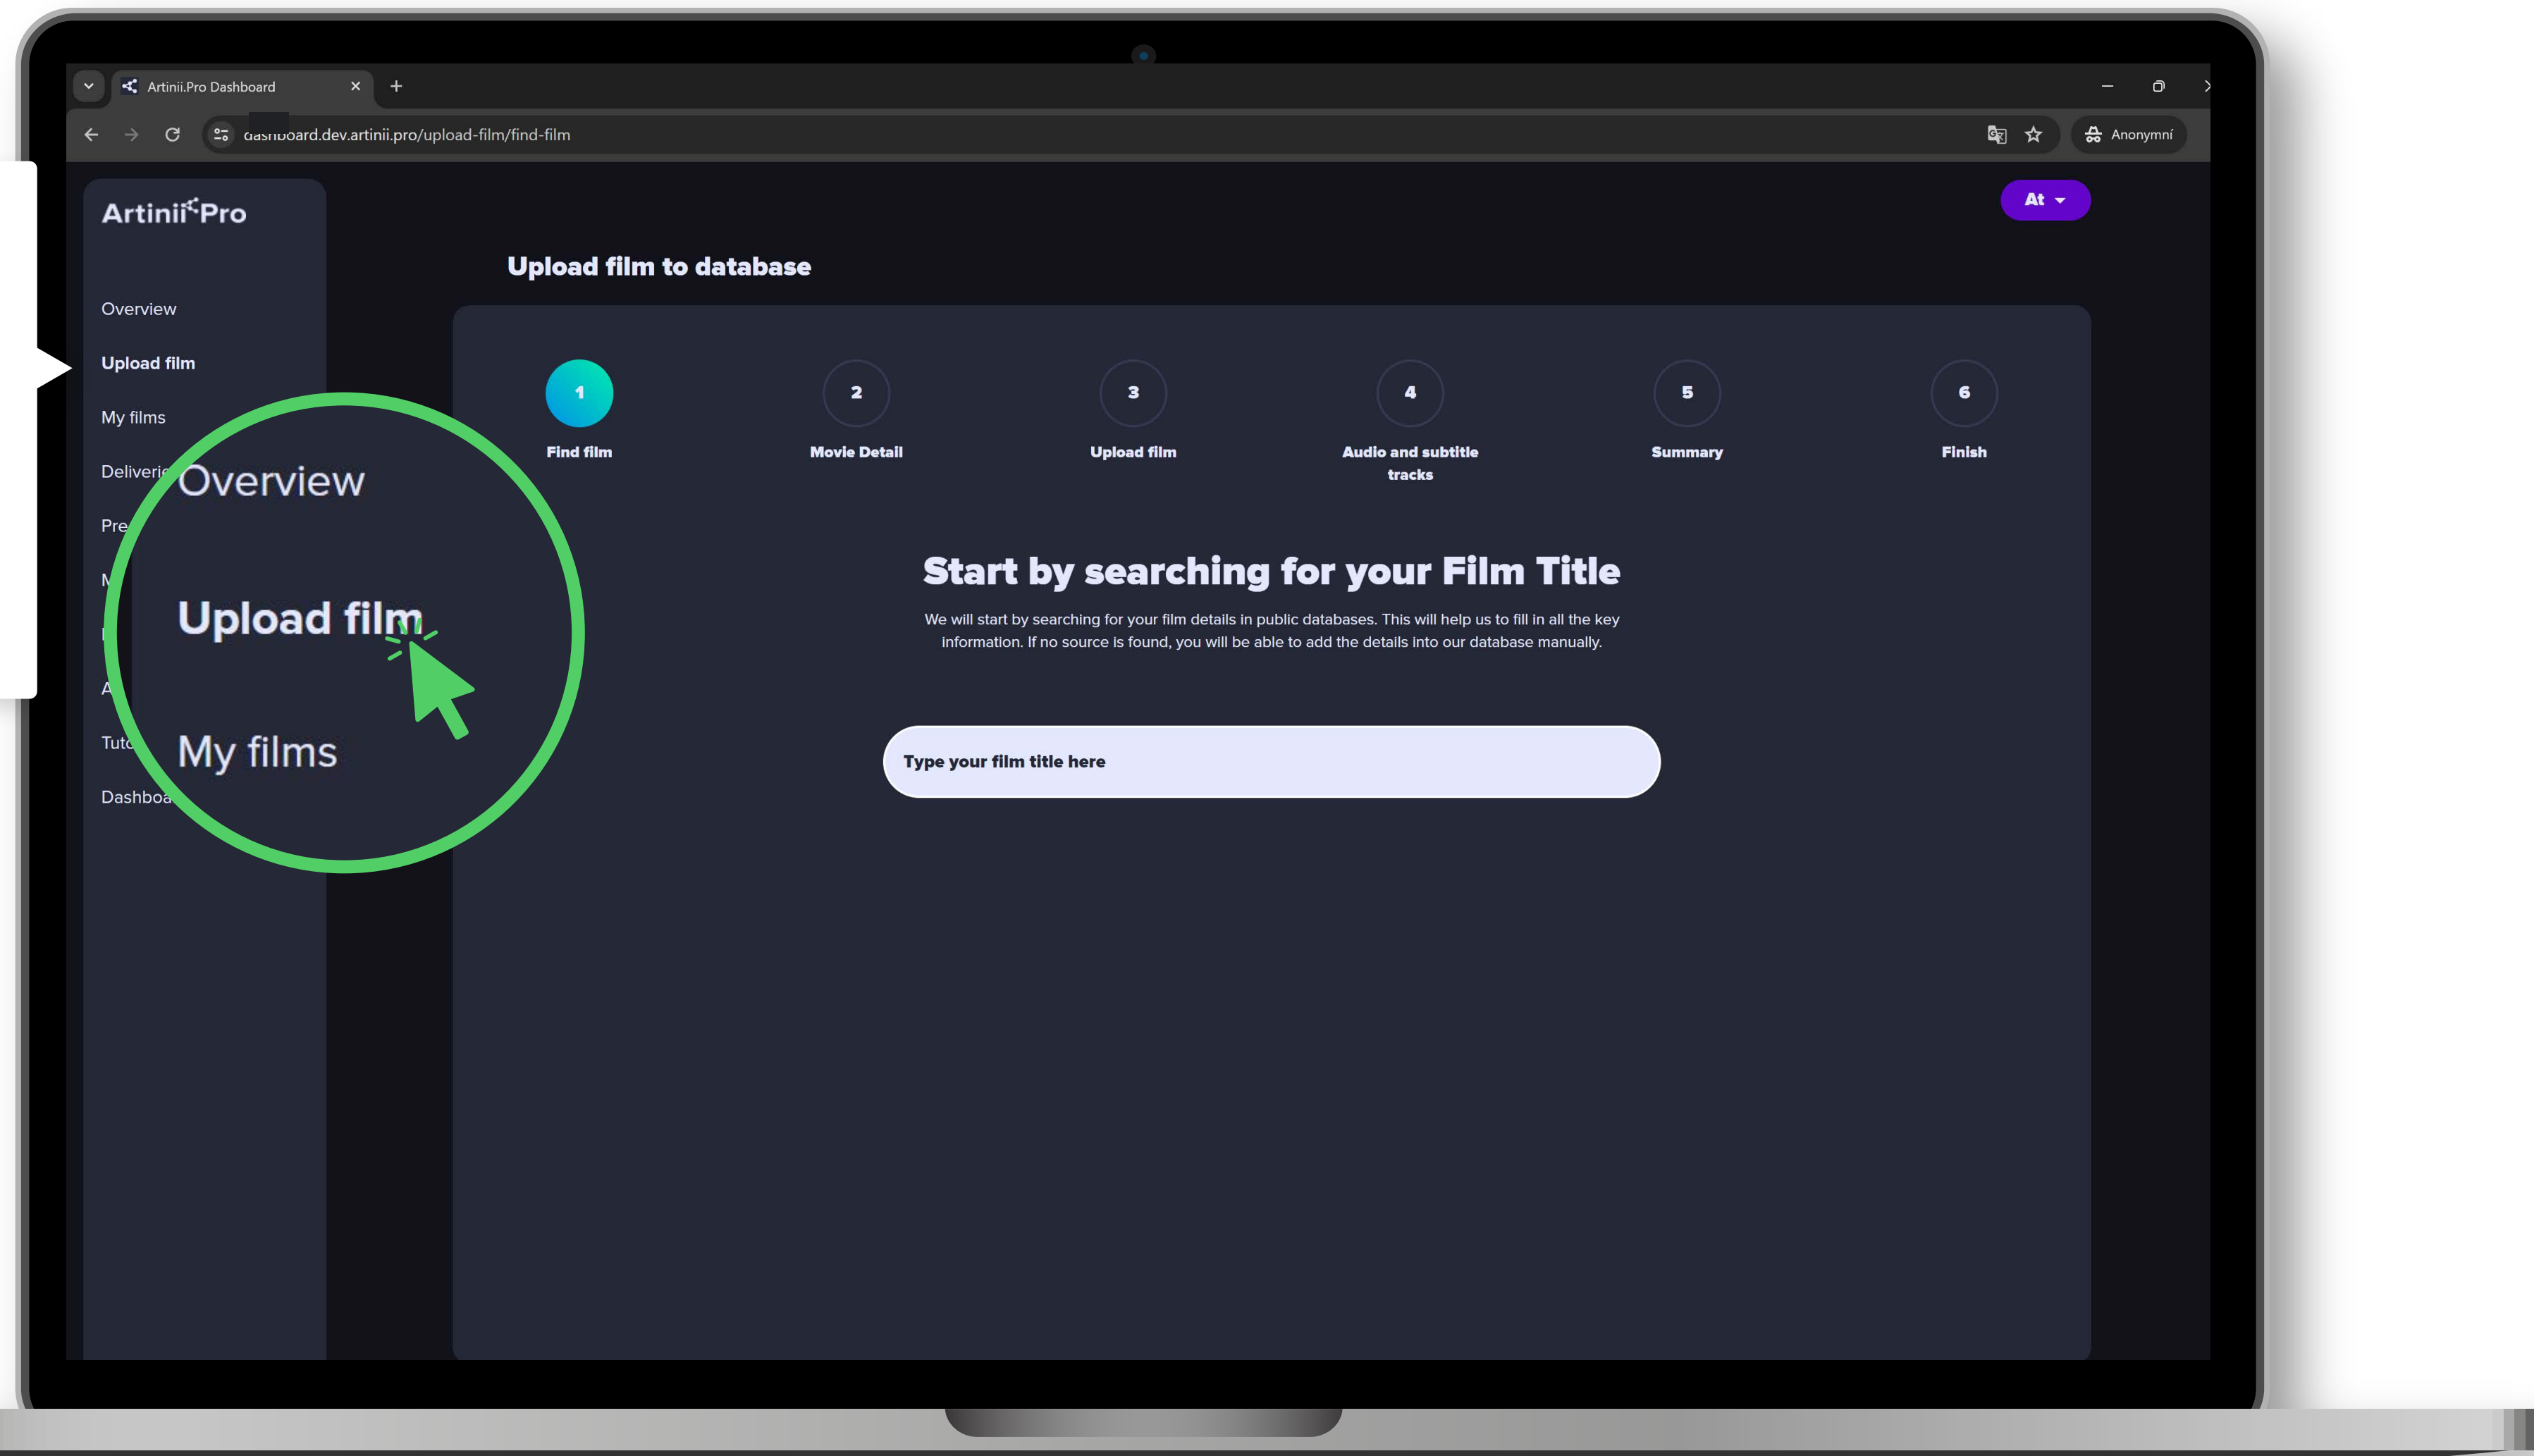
Artinii.Pro Dashboard

dashboard.dev.artinii.pro/upload-film/find-film

Anonymní

Artinii Pro

At

Overview

Upload film

My films

Deliveri

Pre

M

A

Tuto

Dashboa

Overview

Upload film

My films

Upload film to database

1
Find film

2
Movie Detail

3
Upload film

4
Audio and subtitle tracks

5
Summary

6
Finish

Start by searching for your Film Title

We will start by searching for your film details in public databases. This will help us to fill in all the key information. If no source is found, you will be able to add the details into our database manually.

Type your film title here